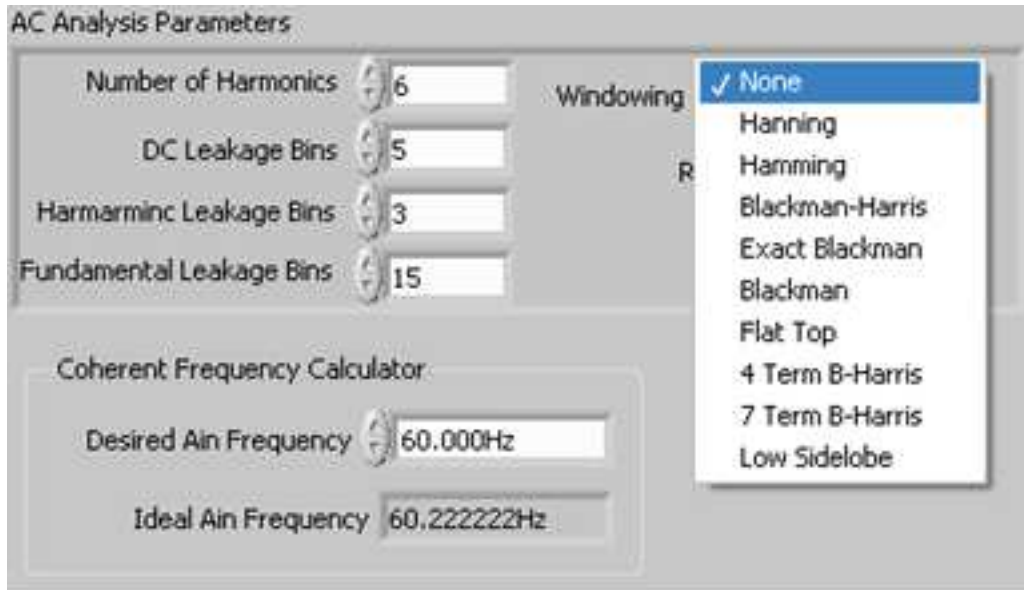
AC Analysis Parameters

Number of Harmonics 6

DC Leakage Bins 5

Harmarminc Leakage Bins 3

Fundamental Leakage Bins 15

Windowing

R

✓ None
Hanning
Hamming
Blackman-Harris
Exact Blackman
Blackman
Flat Top
4 Term B-Harris
7 Term B-Harris
Low Sidelobe

Coherent Frequency Calculator

Desired Ain Frequency 60.000Hz

Ideal Ain Frequency 60.222222Hz